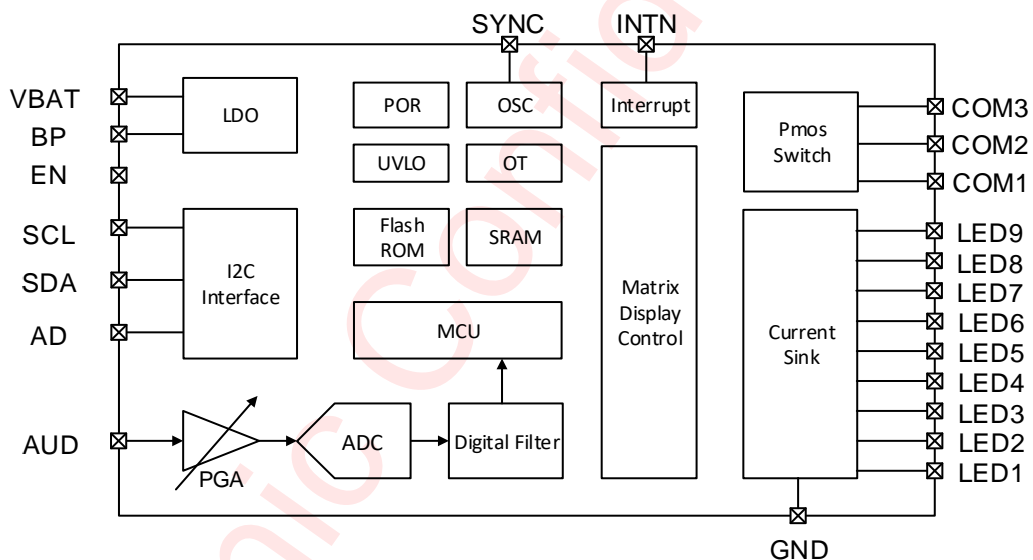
SYNC
INTN
VBAT
BP
EN
SCL
SDA
AD
AUD
LDO
POR
OSC
Interrupt
UVLO
OT
Flash ROM
SRAM
I2C Interface
MCU
Pmos Switch
COM3
COM2
COM1
Matrix Display Control
Current Sink
LED9
LED8
LED7
LED6
LED5
LED4
LED3
LED2
LED1
ADC
Digital Filter
PGA
GND
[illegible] Confid